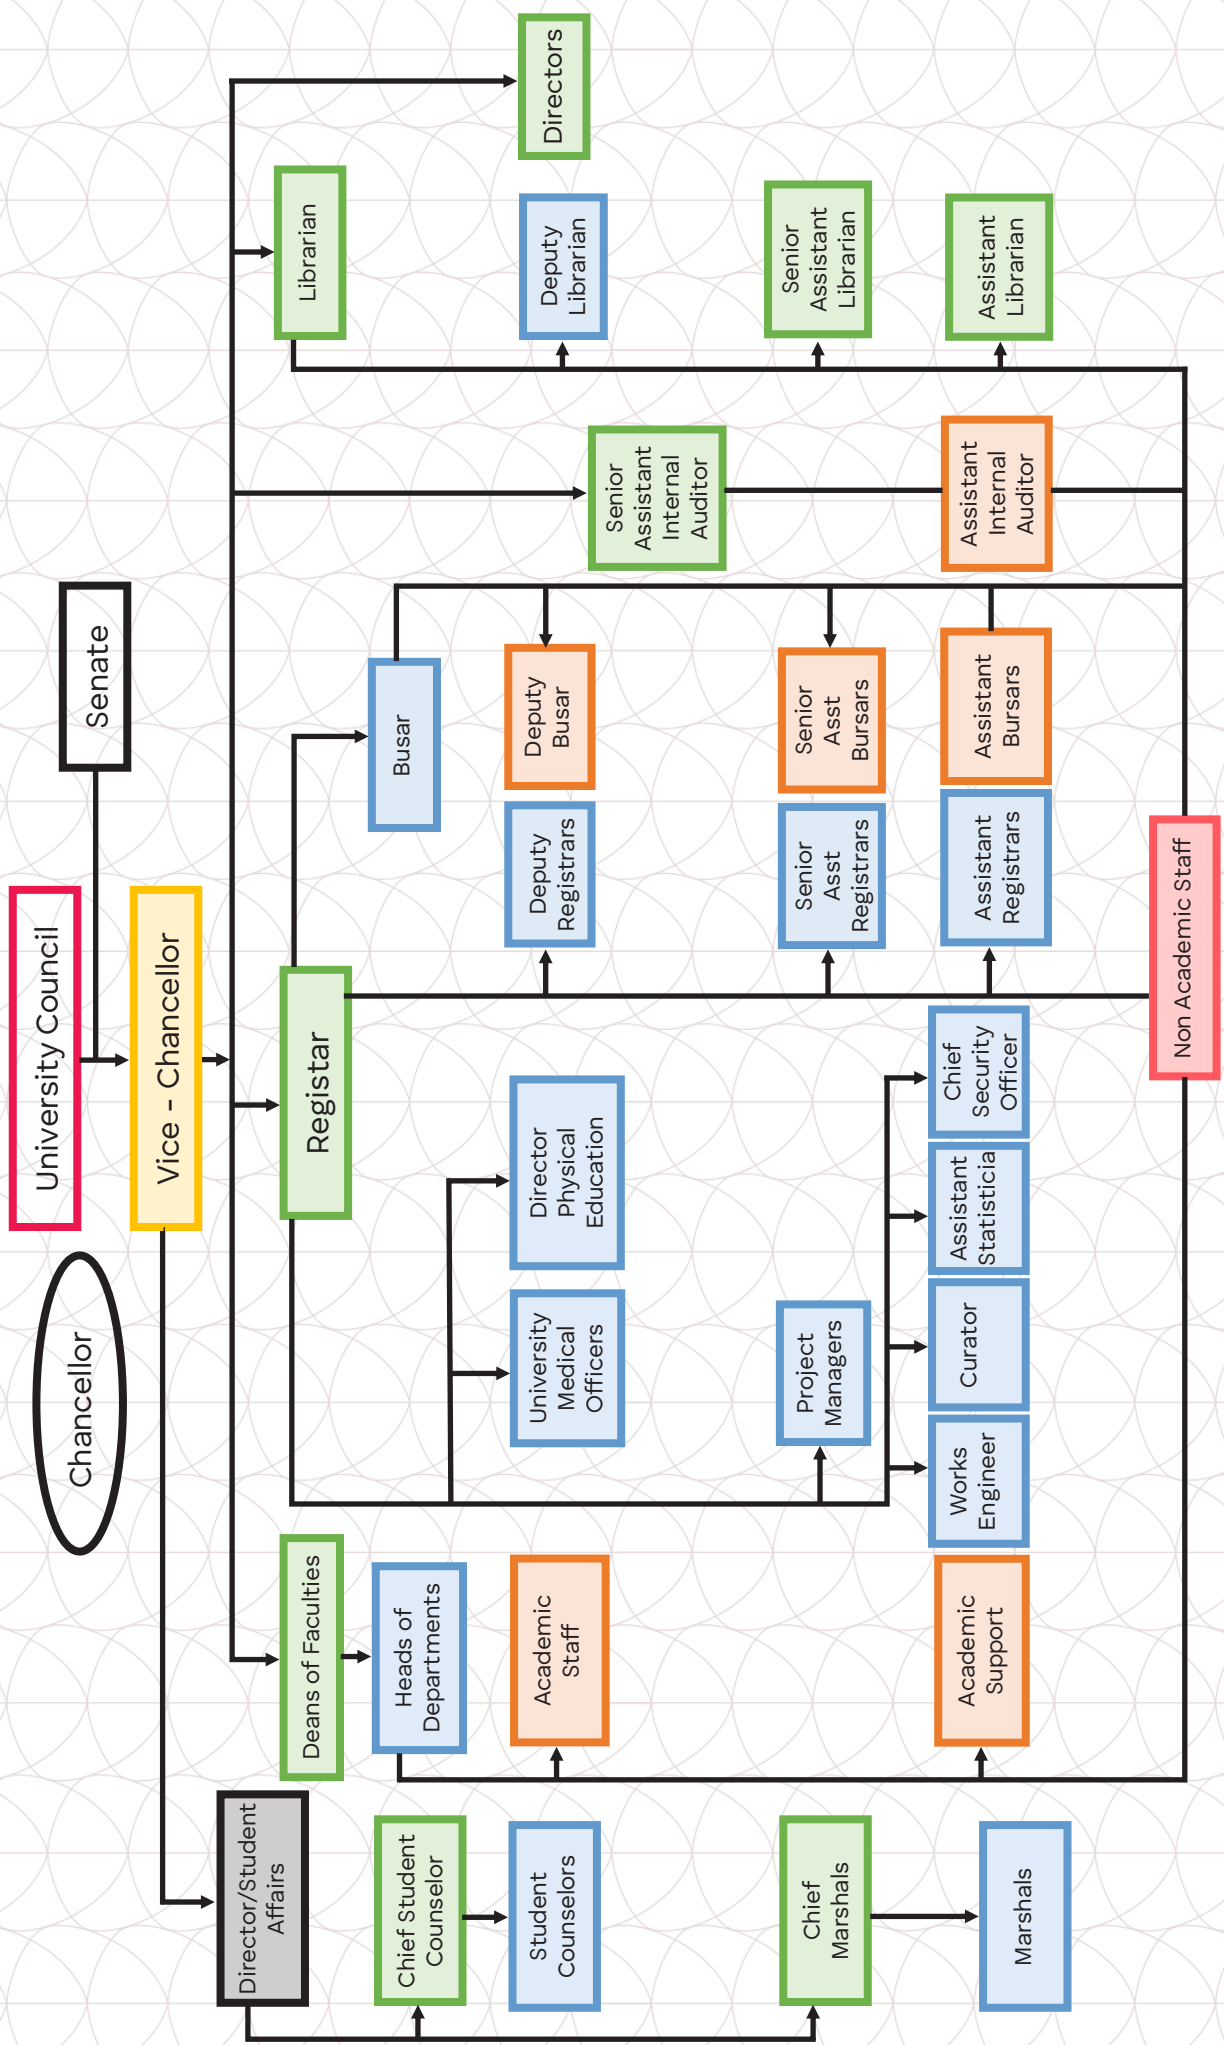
Chancellor

University Council

Senate

Vice - Chancellor

Director/Student Affairs

Chief Student Counselor

Student Counselors

Chief Marshals

Marshals

Deans of Faculties

Heads of Departments

Academic Staff

Academic Support

Registar

University Medical Officers

Director Physical Education

Project Managers

Works Engineer

Curator

Assistant Statisticia

Chief Security Officer

Non Academic Staff

Deputy Registrars

Senior Asst Registrars

Assistant Registrars

Busar

Deputy Busar

Senior Asst Bursars

Assistant Bursars

Senior Assistant Internal Auditor

Assistant Internal Auditor

Librarian

Deputy Librarian

Senior Assistant Librarian

Assistant Librarian

Directors